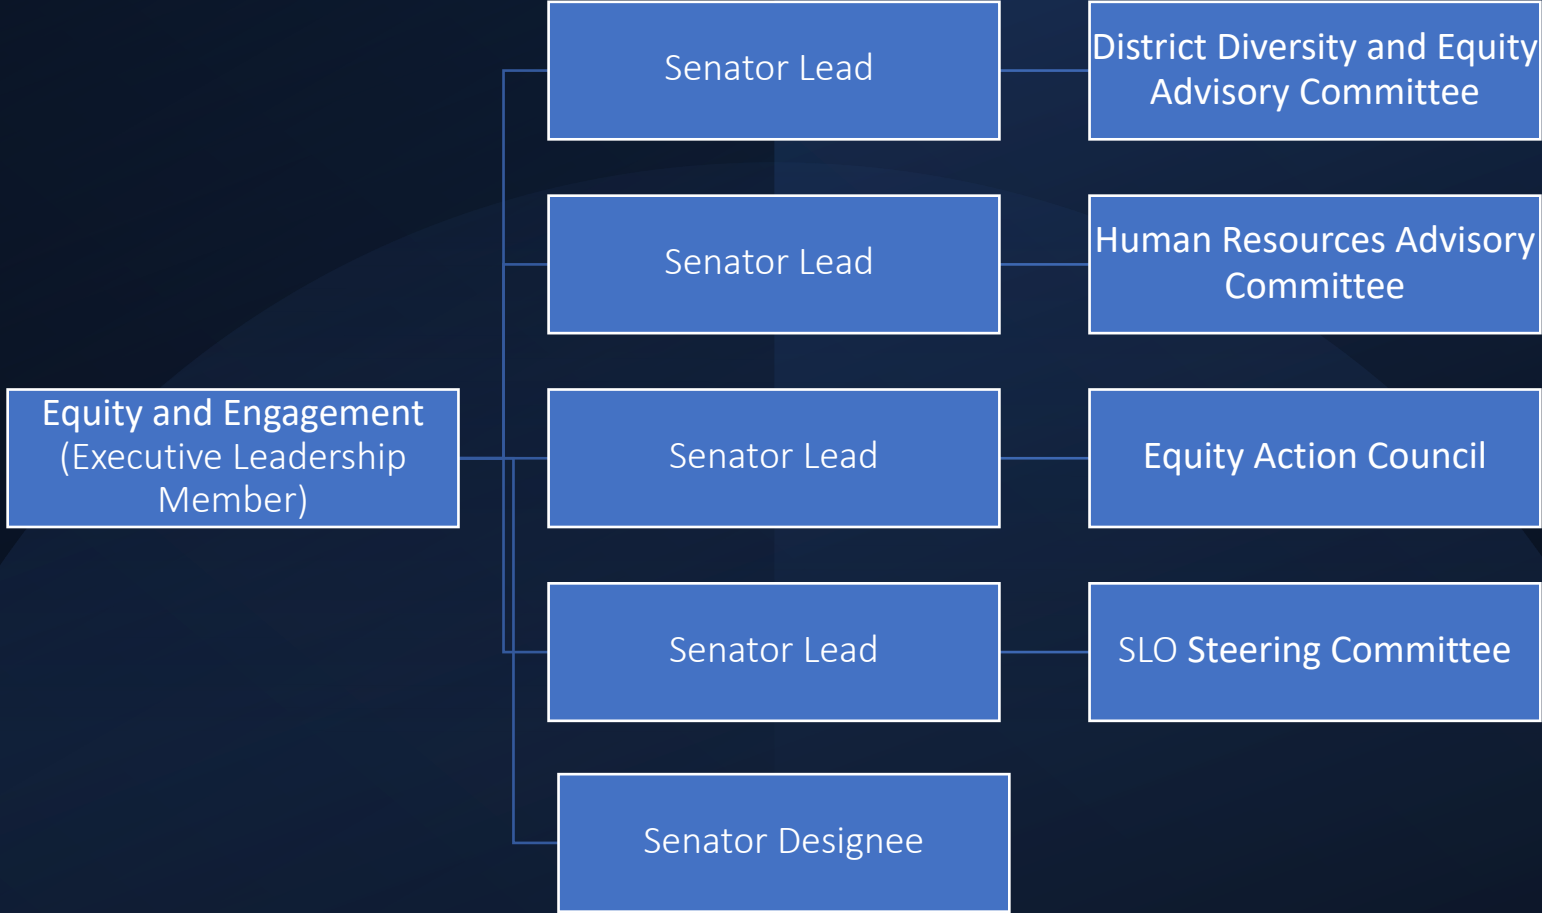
Equity and Engagement (Executive Leadership Member)

Senator Lead

District Diversity and Equity Advisory Committee

Senator Lead

Human Resources Advisory Committee

Senator Lead

Equity Action Council

Senator Lead

SLO Steering Committee

Senator Designee